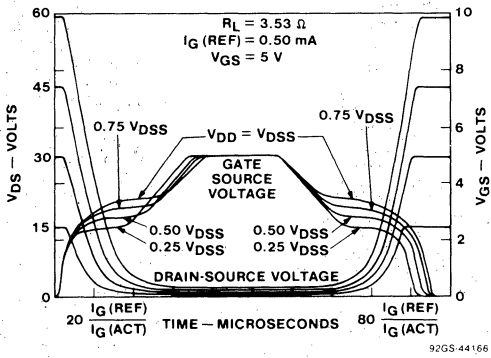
$R_L = 3.53\ \Omega$
$I_G\ (REF) = 0.50\ mA$
$V_{GS} = 5\ V$

60
45
30
15
0

$V_{DS}$ — VOLTS

10
8
6
4
2
0

$V_{GS}$ — VOLTS

$0.75\ V_{DSS}$
$V_{DD} = V_{DSS}$
$0.75\ V_{DSS}$

GATE SOURCE VOLTAGE

$0.50\ V_{DSS}$
$0.25\ V_{DSS}$
$0.50\ V_{DSS}$
$0.25\ V_{DSS}$

DRAIN-SOURCE VOLTAGE

$20\ \frac{I_G(REF)}{I_G(ACT)}$ TIME — MICROSECONDS $80\ \frac{I_G(REF)}{I_G(ACT)}$

92GS-44166